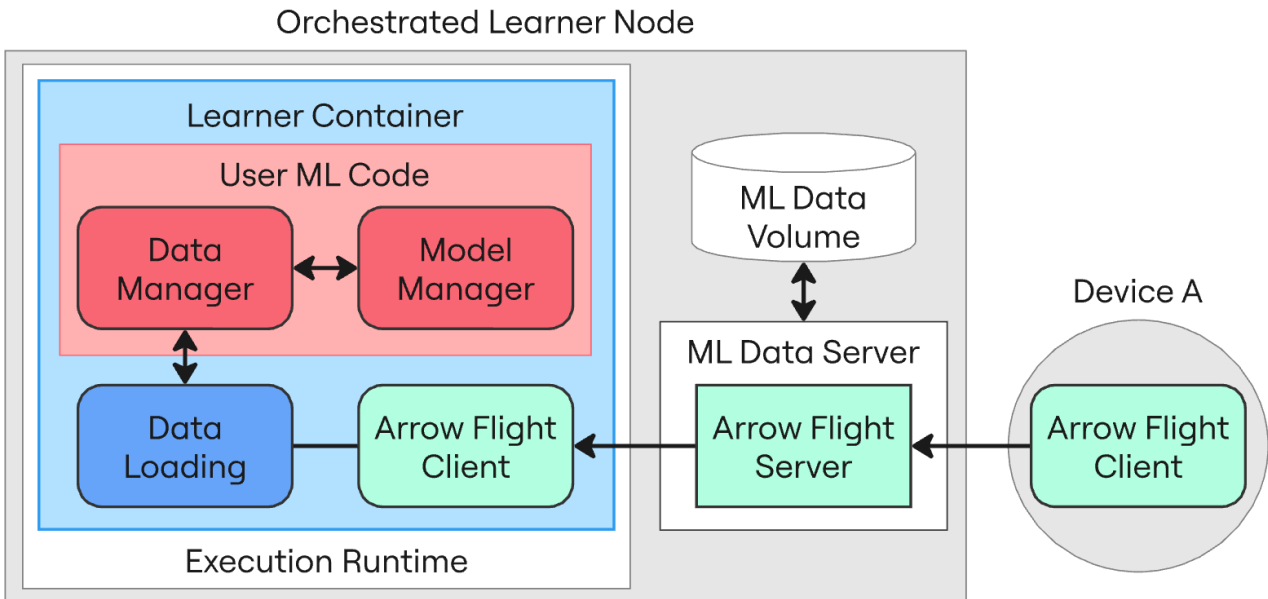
Orchestrated Learner Node

Learner Container

User ML Code

Data Manager

Model Manager

Data Loading

Arrow Flight Client

Execution Runtime

ML Data Volume

ML Data Server

Arrow Flight Server

Device A

Arrow Flight Client